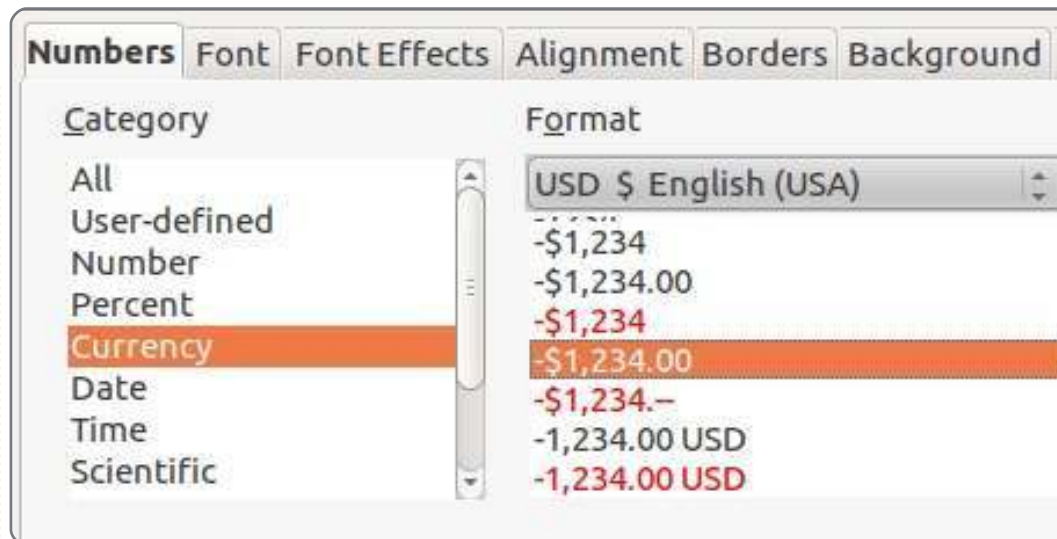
Numbers Font Font Effects Alignment Borders Background

Category

All
User-defined
Number
Percent
Currency
Date
Time
Scientific

Format

USD $ English (USA)

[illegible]
-$1,234
-$1,234.00
-$1,234
-$1,234.00
-$1,234.–
-1,234.00 USD
-1,234.00 USD